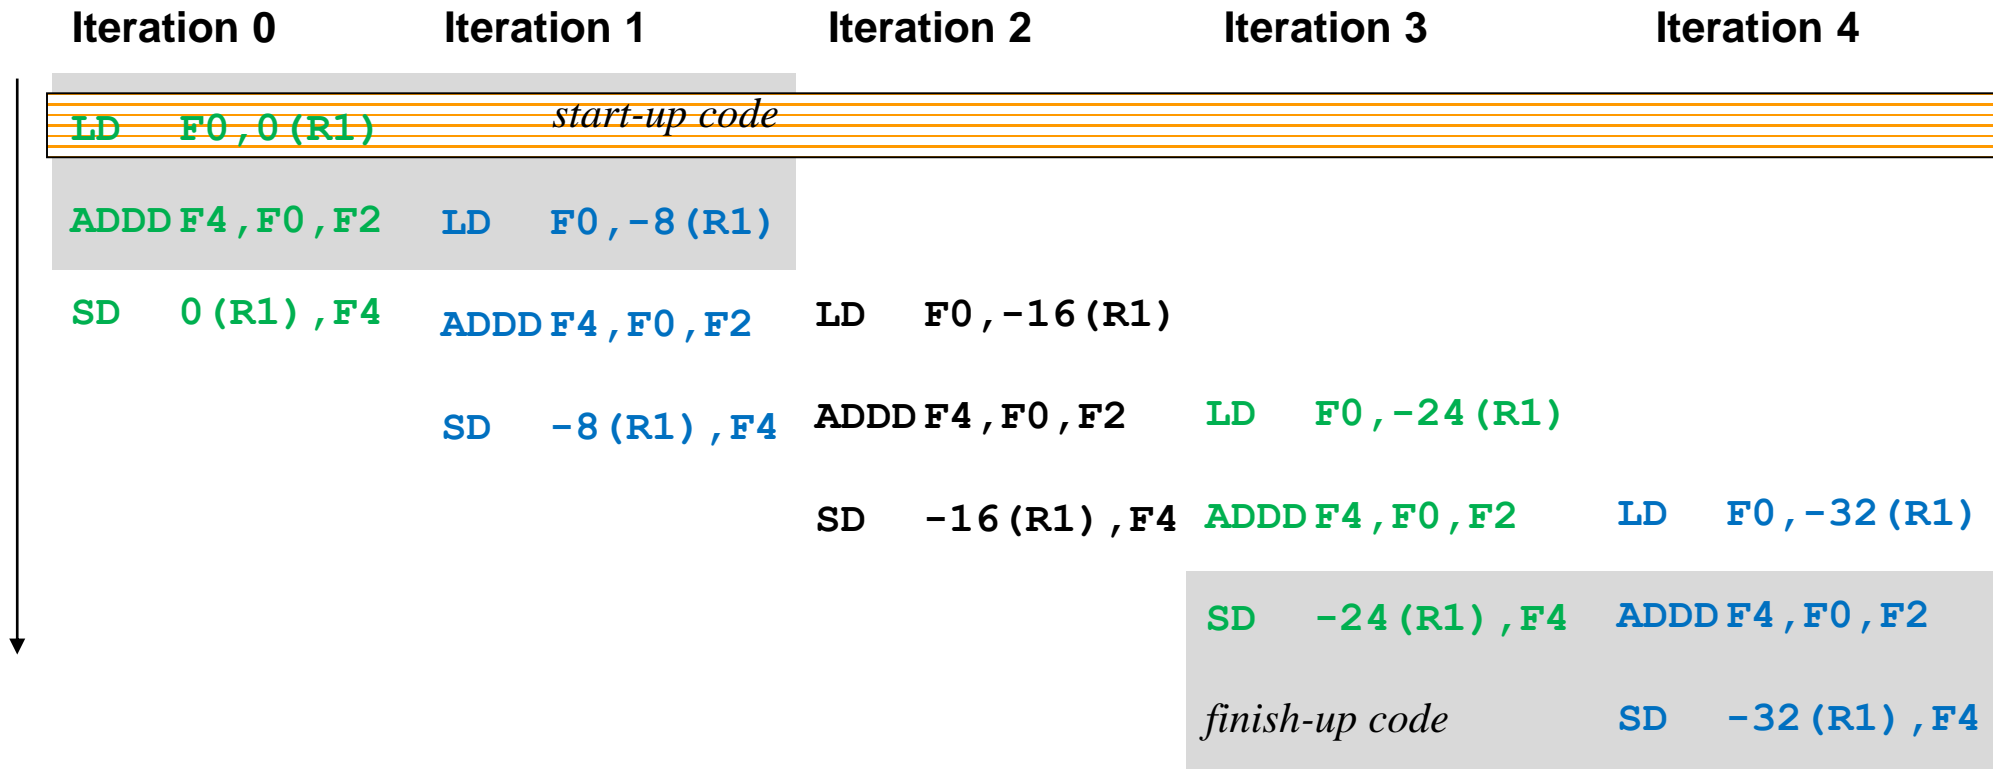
Iteration 0 Iteration 1 Iteration 2 Iteration 3 Iteration 4

LD F0,0(R1) start-up code

ADDD F4,F0,F2 LD F0,-8(R1)

SD 0(R1),F4 ADDD F4,F0,F2 LD F0,-16(R1)

SD -8(R1),F4 ADDD F4,F0,F2 LD F0,-24(R1)

SD -16(R1),F4 ADDD F4,F0,F2 LD F0,-32(R1)

SD -24(R1),F4 ADDD F4,F0,F2

finish-up code SD -32(R1),F4